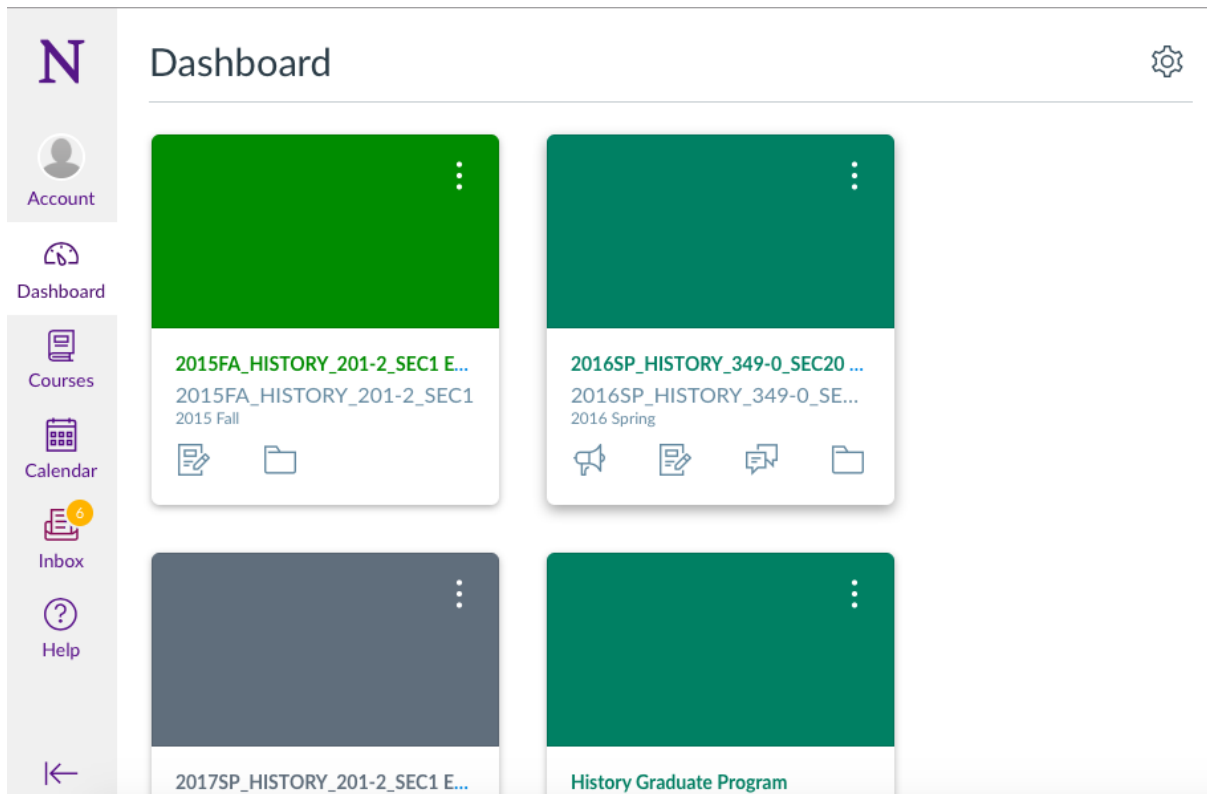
N

Account

Dashboard

Courses

Calendar

6

Inbox

Help

Dashboard

2015FA_HISTORY_201-2_SEC1 E...
2015FA_HISTORY_201-2_SEC1
2015 Fall

2016SP_HISTORY_349-0_SEC20 ...
2016SP_HISTORY_349-0_SE...
2016 Spring

2017SP_HISTORY_201-2_SEC1 E...

History Graduate Program